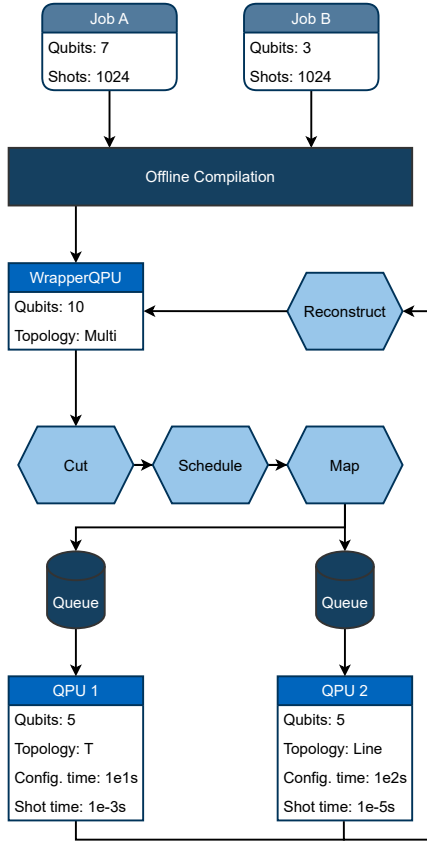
Job A
Qubits: 7
Shots: 1024

Job B
Qubits: 3
Shots: 1024

Offline Compilation

WrapperQPU
Qubits: 10
Topology: Multi

Reconstruct

Cut

Schedule

Map

Queue

Queue

QPU 1
Qubits: 5
Topology: T
Config. time: 1e1s
Shot time: 1e-3s

QPU 2
Qubits: 5
Topology: Line
Config. time: 1e2s
Shot time: 1e-5s